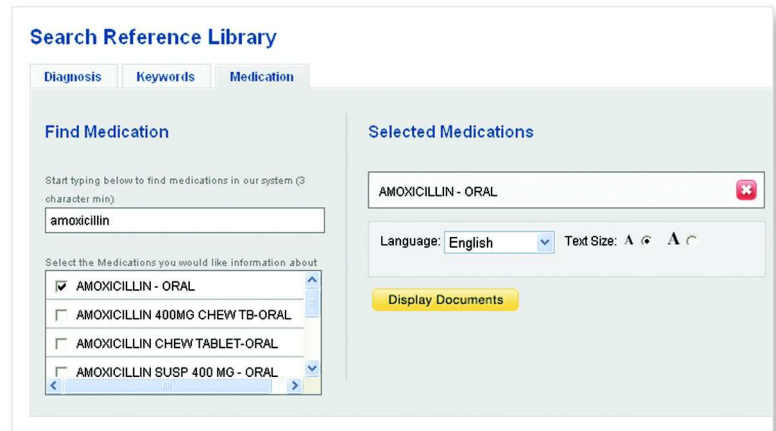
Search Reference Library

Diagnosis
Keywords
Medication

Find Medication

Start typing below to find medications in our system (3 character min)

amoxicillin

Select the Medications you would like information about

AMOXICILLIN - ORAL
AMOXICILLIN 400MG CHEW TB-ORAL
AMOXICILLIN CHEW TABLET-ORAL
AMOXICILLIN SUSP 400 MG - ORAL

Selected Medications

AMOXICILLIN - ORAL

Language: English
Text Size: A A

Display Documents